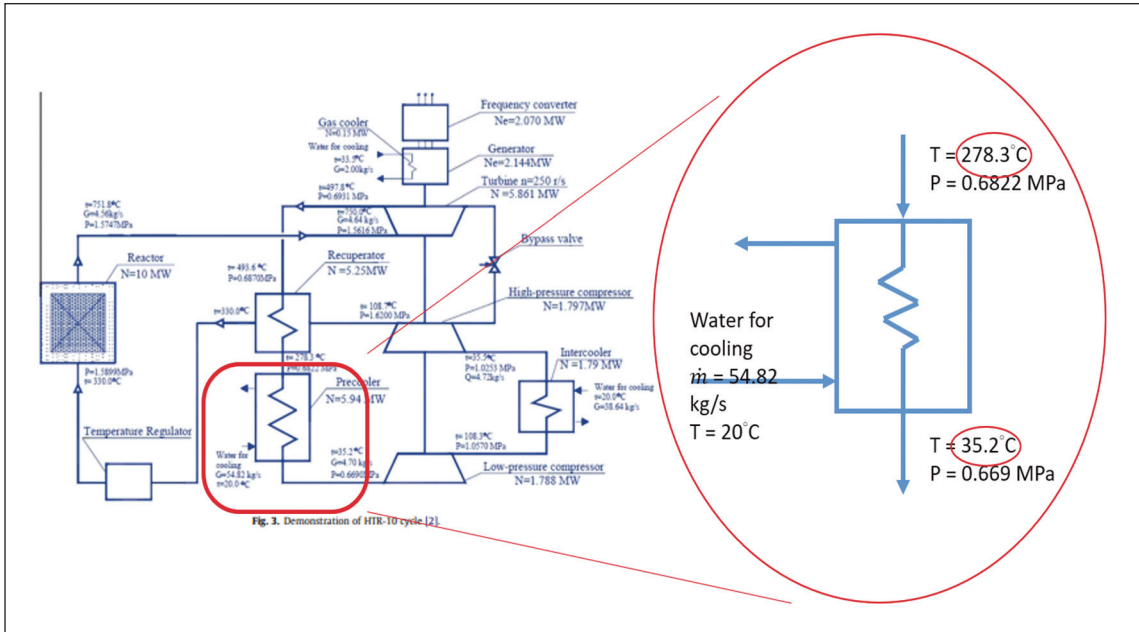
Frequency converter
Ne=2.070 MW

Gas cooler
N=0.15 MW
Water for cooling
t=33.5°C
G=2.00kg/s

Generator
Ne=2.144MW

t=497.8°C
P=0.6931 MPa

Turbine n=250 r/s
N = 5.861 MW

t=751.8°C
G=4.56kg/s
P=1.5747MPa

t=750.0°C
G=4.64 kg/s
P=1.5616 MPa

Bypass valve

Reactor
N=10 MW

t= 495.6 °C
P=0.68705MPa

Recuperator
N =5.25MW

High-pressure compressor
N=1.797MW

t=330.0°C

t= 108.7°C
P=1.6200 MPa

t= 278.3 °C
P=0.6822 MPa

t=35.5°C
P=1.0253 MPa
Q=4.72kg/s

Intercooler
N =1.79 MW

P=1.5899MPa
t= 330.0°C

Precooler
N=5.94 MW

Water for cooling
t=20.0°C
G=38.64 kg/s

t=108.3°C
P=1.0570 MPa

Temperature Regulator

Water for cooling
G=54.82 kg/s
t=20.0°C

t=35.2°C
G=4.70 kg/s
P=0.6690MPa

Low-pressure compressor
N=1.788 MW

Fig. 3. Demonstration of HTR-10 cycle [2].

T = 278.3°C
P = 0.6822 MPa

Water for cooling
$\dot{m}$ = 54.82 kg/s
T = 20°C

T = 35.2°C
P = 0.669 MPa